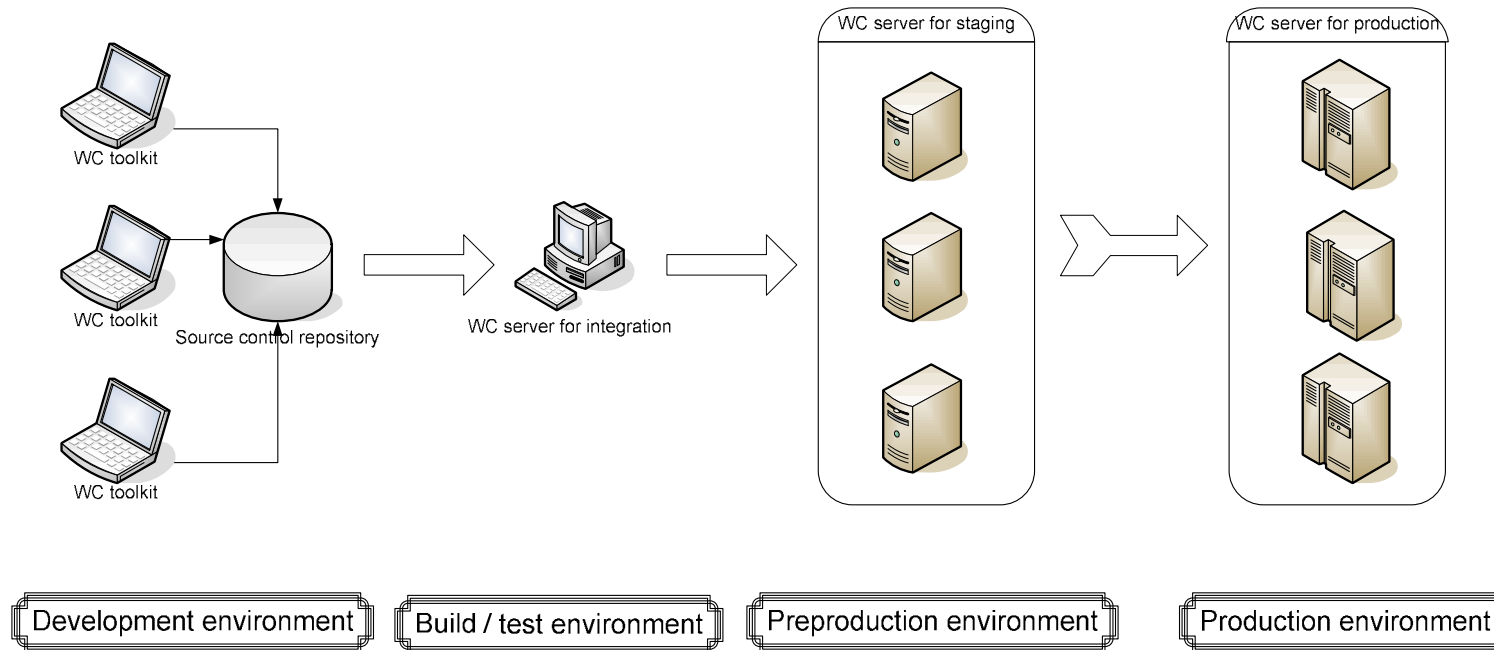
WC server for staging

WC server for production

WC toolkit

WC toolkit

Source control repository

WC server for integration

WC toolkit

Development environment

Build / test environment

Preproduction environment

Production environment